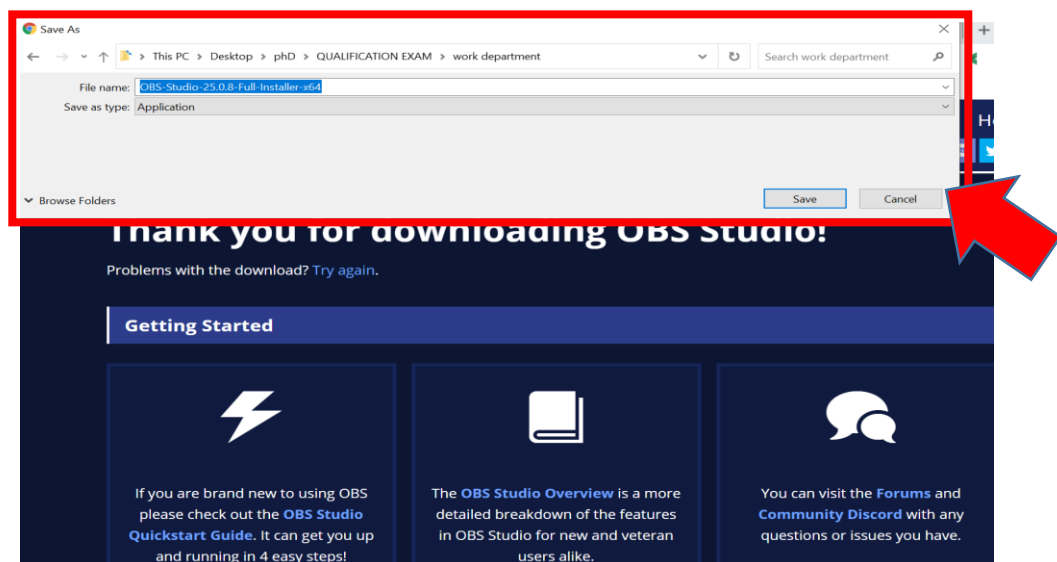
Save As

This PC > Desktop > phD > QUALIFICATION EXAM > work department

Search work department

File name: OBS-Studio-25.0.8-Full-Installer-x64

Save as type: Application

Browse Folders

Save

Cancel

Thank you for downloading OBS Studio!

Problems with the download? Try again.

Getting Started

If you are brand new to using OBS please check out the OBS Studio Quickstart Guide. It can get you up and running in 4 easy steps!

The OBS Studio Overview is a more detailed breakdown of the features in OBS Studio for new and veteran users alike.

You can visit the Forums and Community Discord with any questions or issues you have.